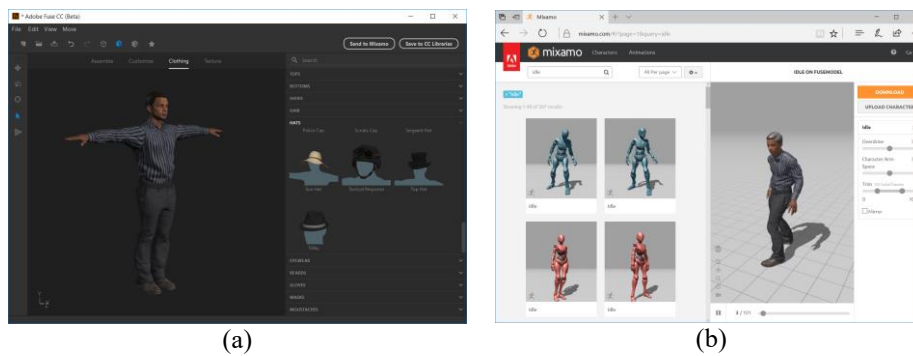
* Adobe Fuse CC (Beta)
File Edit View Move
Send to Mixamo
Save to CC Libraries
Assemble Customize Clothing Texture
Search
TOPS
BOTTOMS
SHOES
HAIR
HATS
Police Cap
Scuba Cap
Sequent Hat
Sun Hat
Sailcat Response
Top Hat
EYEWEAR
BEARDS
GLOVES
MASKS
MOUSTACHES
(a)

Mixamo
mixamo.com
mixamo Characters Animations
idle
All Per page
Showing 1-48 of 167 results
Idle
Idle
Idle
Idle
IDLE ON FUSEMODEL
DOWNLOAD
UPLOAD CHARACTER
Idle
Overdrive
Character Arm-Space
Trim
In Place
(b)